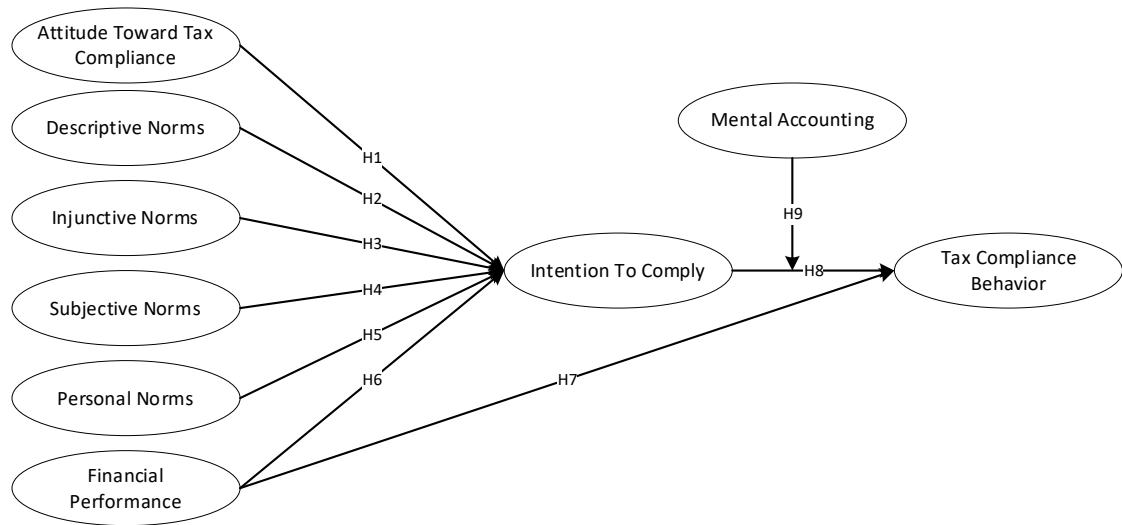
Attitude Toward Tax Compliance

Descriptive Norms

Injunctive Norms

Subjective Norms

Personal Norms

Financial Performance

H1

H2

H3

H4

H5

H6

Intention To Comply

Mental Accounting

H9

H8

H7

Tax Compliance Behavior